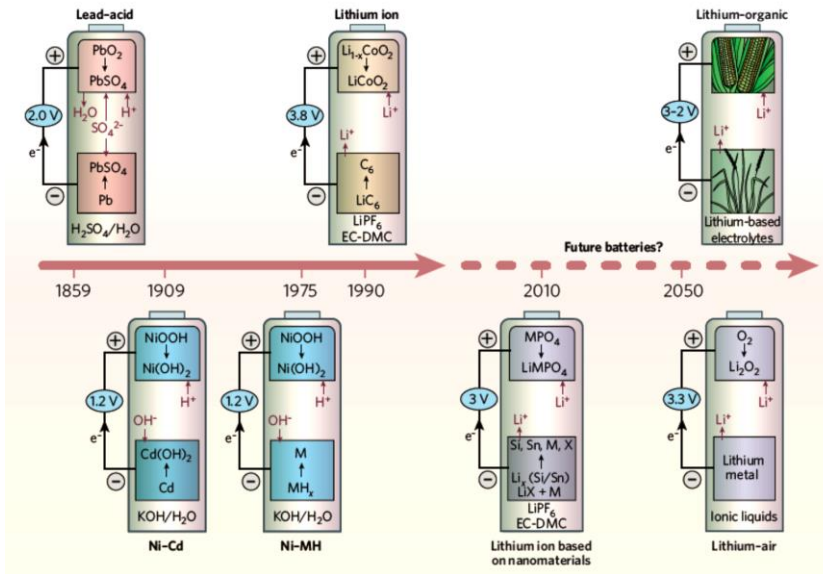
Lead-acid

+

$PbO_2$
↓
$PbSO_4$

2.0 V

$H_2O$ $H^+$
$SO_4^{2-}$

e⁻

$PbSO_4$
↑
Pb

−

$H_2SO_4/H_2O$

Lithium ion

+

$Li_{1-x}CoO_2$
↓
$LiCoO_2$

3.8 V

$Li^+$

$Li^+$

e⁻

$C_6$
↑
$LiC_6$

−

$LiPF_6$
EC-DMC

Lithium-organic

+

3-2 V

$Li^+$

$Li^+$

e⁻

−

Lithium-based electrolytes

Future batteries?

1859

1909

1975

1990

2010

2050

+

NiOOH
↓
$Ni(OH)_2$

1.2 V

$H^+$

$OH^-$

e⁻

$Cd(OH)_2$
↑
Cd

−

KOH/$H_2O$

Ni-Cd

+

NiOOH
↓
$Ni(OH)_2$

1.2 V

$H^+$

$OH^-$

e⁻

M
↑
$MH_x$

−

KOH/$H_2O$

Ni-MH

+

$MPO_4$
↓
$LiMPO_4$

3 V

$Li^+$

$Li^+$

e⁻

Si, Sn, M, X
↑
$Li_x$ (Si/Sn)
LiX + M

−

$LiPF_6$
EC-DMC

Lithium ion based on nanomaterials

+

$O_2$
↓
$Li_2O_2$

3.3 V

$Li^+$

$Li^+$

e⁻

Lithium metal

−

Ionic liquids

Lithium-air